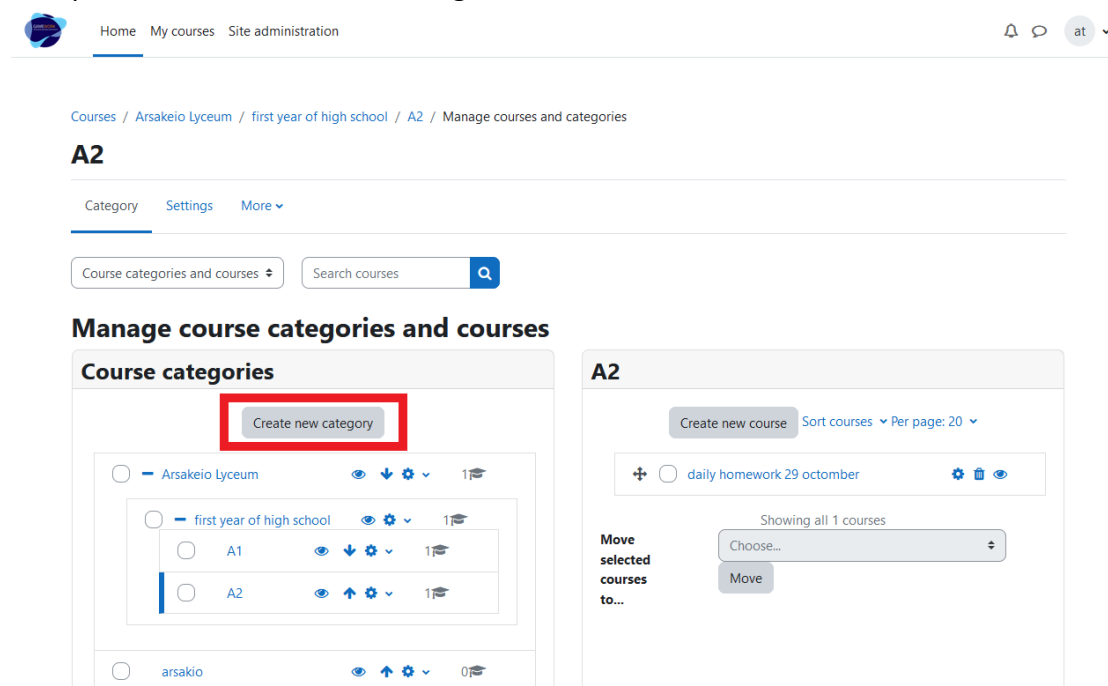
Home My courses Site administration

at

Courses / Arsakeio Lyceum / first year of high school / A2 / Manage courses and categories

A2

Category Settings More

Course categories and courses

Search courses

Manage course categories and courses

Course categories

Create new category

Arsakeio Lyceum 1

first year of high school 1

A1 1

A2 1

arsakio 0

A2

Create new course Sort courses Per page: 20

daily homework 29 octomber

Showing all 1 courses

Move selected courses to...

Choose...

Move